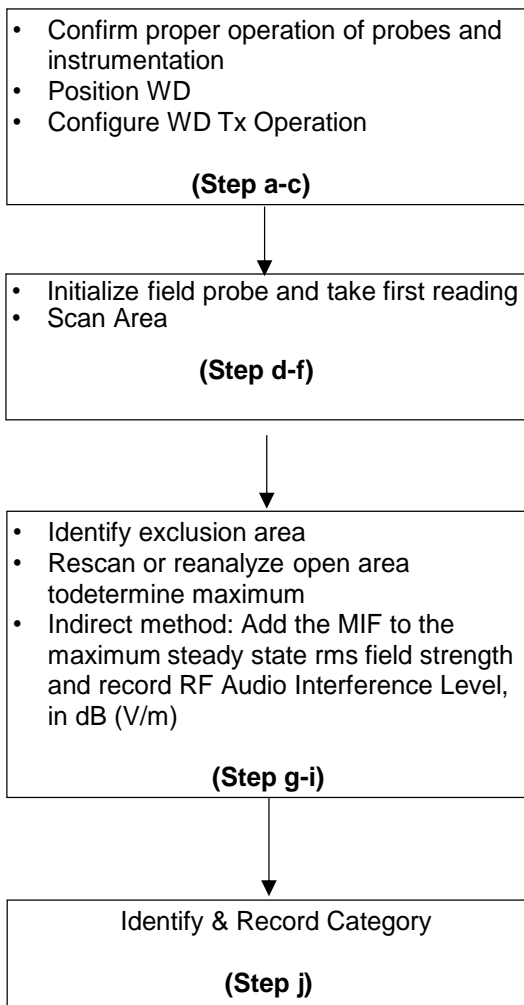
• Confirm proper operation of probes and instrumentation
• Position WD
• Configure WD Tx Operation

(Step a-c)

• Initialize field probe and take first reading
• Scan Area

(Step d-f)

• Identify exclusion area
• Rescan or reanalyze open area todetermine maximum
• Indirect method: Add the MIF to the maximum steady state rms field strength and record RF Audio Interference Level, in dB (V/m)

(Step g-i)

Identify & Record Category

(Step j)